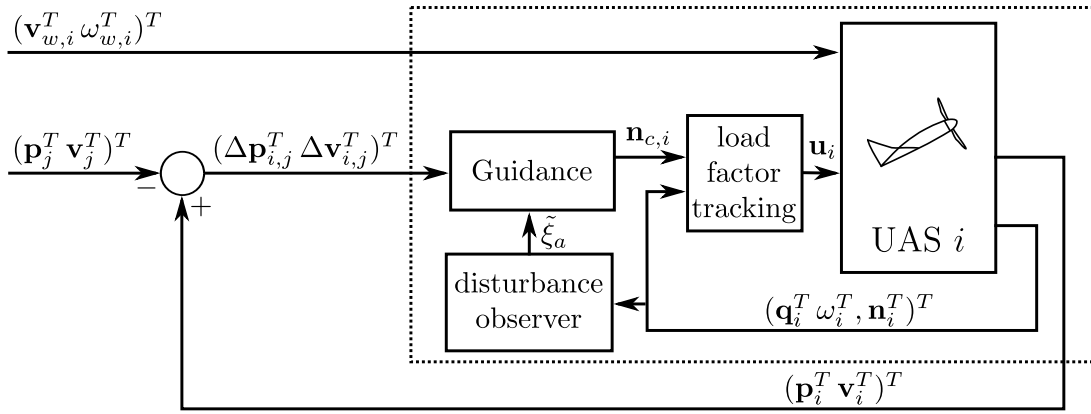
$(\mathbf{v}_{w,i}^T \, \omega_{w,i}^T)^T$

$(\mathbf{p}_j^T \, \mathbf{v}_j^T)^T$

$-$

$+$

$(\Delta\mathbf{p}_{i,j}^T \, \Delta\mathbf{v}_{i,j}^T)^T$

Guidance

$\mathbf{n}_{c,i}$

load factor tracking

$\mathbf{u}_i$

UAS $i$

$\tilde{\xi}_a$

disturbance observer

$(\mathbf{q}_i^T \, \omega_i^T, \mathbf{n}_i^T)^T$

$(\mathbf{p}_i^T \, \mathbf{v}_i^T)^T$